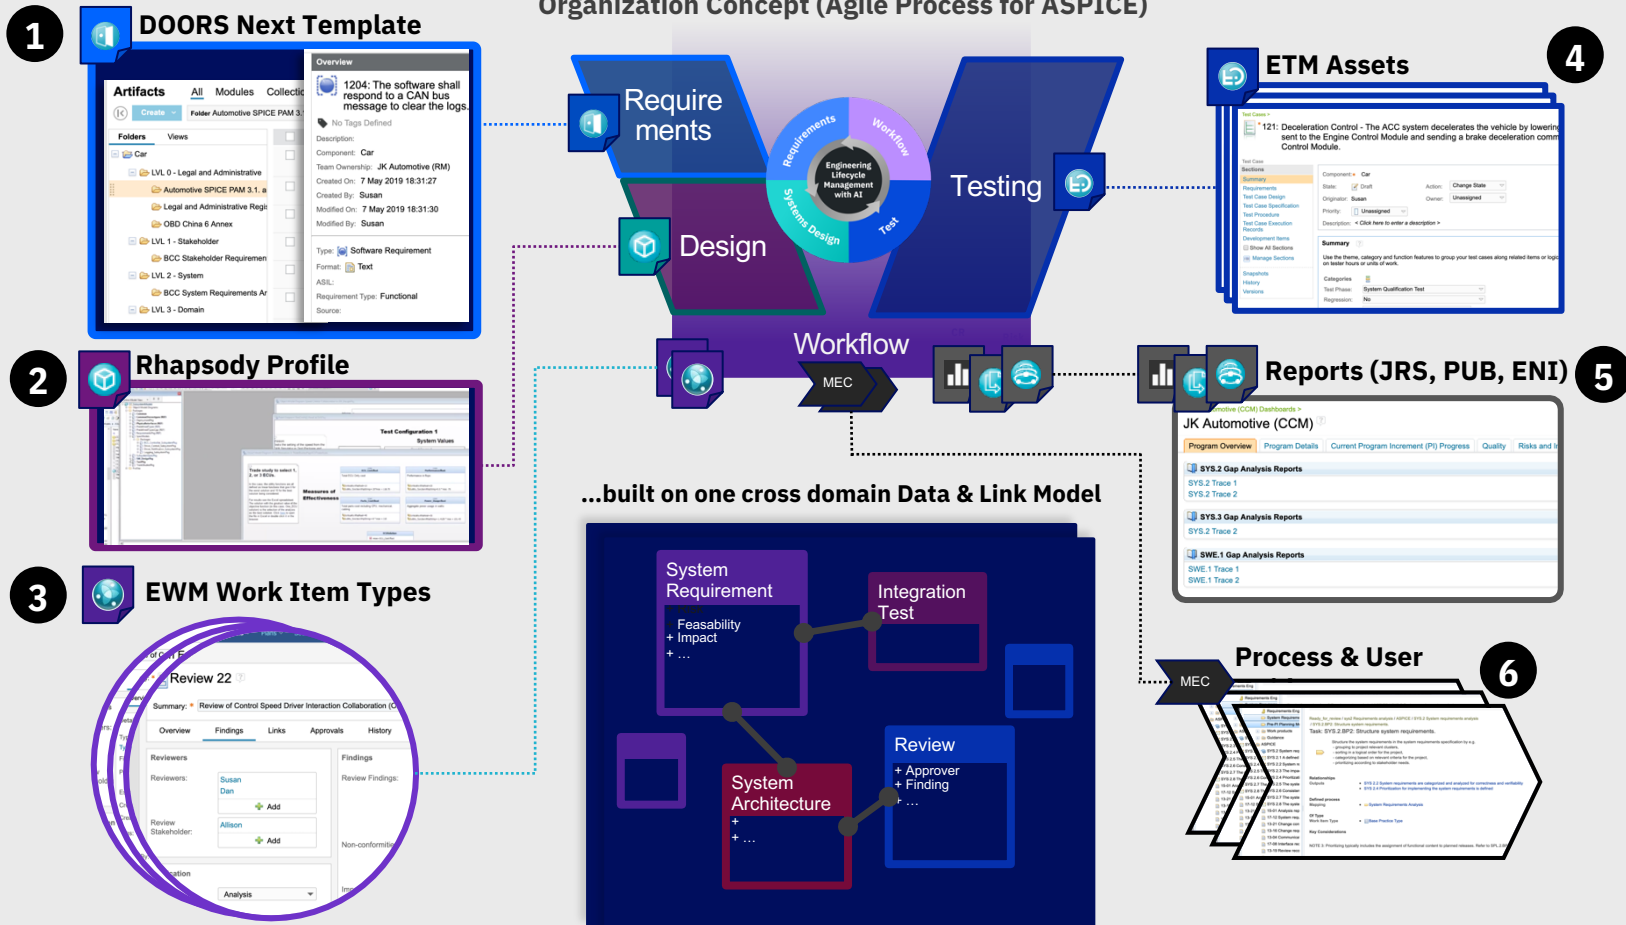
Organization Concept (Agile Process for ASPICE)

1 DOORS Next Template

Artifacts All Modules Collections
Create Folder Automotive SPICE PAM 3.
Folders Views
Car
LVL 0 - Legal and Administrative
Automotive SPICE PAM 3.1. a
Legal and Administrative Regi
OBD China 6 Annex
LVL 1 - Stakeholder
BCC Stakeholder Requiremen
LVL 2 - System
BCC System Requirements Ar
LVL 3 - Domain

Overview
1204: The software shall respond to a CAN bus message to clear the logs.
No Tags Defined
Description:
Component: Car
Team Ownership: JK Automotive (RM)
Created On: 7 May 2019 18:31:27
Created By: Susan
Modified On: 7 May 2019 18:31:30
Modified By: Susan
Type: Software Requirement
Format: Text
ASIL:
Requirement Type: Functional
Source:

2 Rhapsody Profile

Test Configuration 1
System Values
Trade study to select 1, 2, or 3 ECUs
Measures of Effectiveness

3 EWM Work Item Types

Review 22
Summary: Review of Control Speed Driver Interaction Collaboration (C
Overview Findings Links Approvals History
Reviewers
Reviewers: Susan Dan
Add
Review Stakeholder: Allison
Add
Findings
Review Findings:
Non-conformiti
Analysis

Require ments
Design
Testing
Workflow
Requirements Workflow Systems Design Test
Engineering Lifecycle Management with AI
MEC

4 ETM Assets

Test Case
121: Deceleration Control - The ACC system decelerates the vehicle by lowering sent to the Engine Control Module and sending a brake deceleration comm Control Module.
Sections
Summary
Requirements
Test Case Design
Test Case Specification
Test Procedure
Test Case Execution Records
Development Items
Show All Sections
Manage Sections
Snapshots
History
Versions
Component: Car
State: Draft
Action: Change State
Originator: Susan
Unassigned
Priority: Unassigned
Description: < Click here to enter a description >
Summary
Use the theme, category and function features to group your test cases along related items or logic on tester hours or units of work.
Categories
Test Phase: System Qualification Test
Regression: No

5 Reports (JRS, PUB, ENI)

otive (CCM) Dashboards >
JK Automotive (CCM)
Program Overview Program Details Current Program Increment (PI) Progress Quality Risks and I
SYS.2 Gap Analysis Reports
SYS.2 Trace 1
SYS.2 Trace 2
SYS.3 Gap Analysis Reports
SYS.2 Trace 2
SWE.1 Gap Analysis Reports
SWE.1 Trace 1
SWE.1 Trace 2

...built on one cross domain Data & Link Model

System Requirement
+ Feasability
+ Impact
+ ...
Integration Test
System Architecture
+
+ ...
Review
+ Approver
+ Finding
+ ...

Process & User 6
MEC
Task: SYS.2.BP2: Structure system requirements.